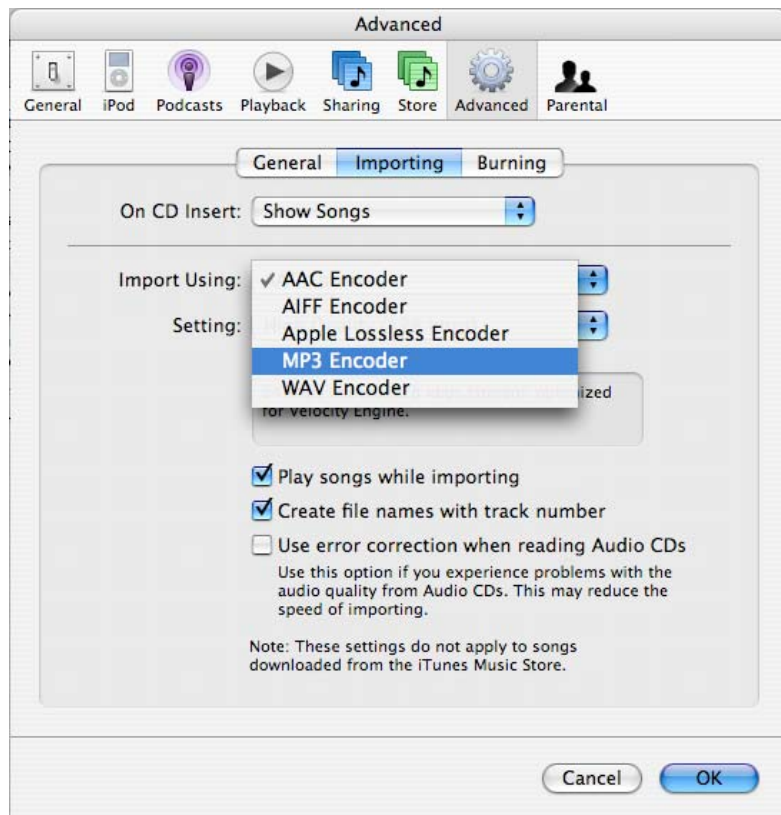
Advanced

General iPod Podcasts Playback Sharing Store Advanced Parental

General Importing Burning

On CD Insert: Show Songs

Import Using: ✓ AAC Encoder
AIFF Encoder
Apple Lossless Encoder
MP3 Encoder
WAV Encoder

Setting: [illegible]

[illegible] ized for Velocity Engine.

Play songs while importing

Create file names with track number

Use error correction when reading Audio CDs

Use this option if you experience problems with the audio quality from Audio CDs. This may reduce the speed of importing.

Note: These settings do not apply to songs downloaded from the iTunes Music Store.

Cancel OK